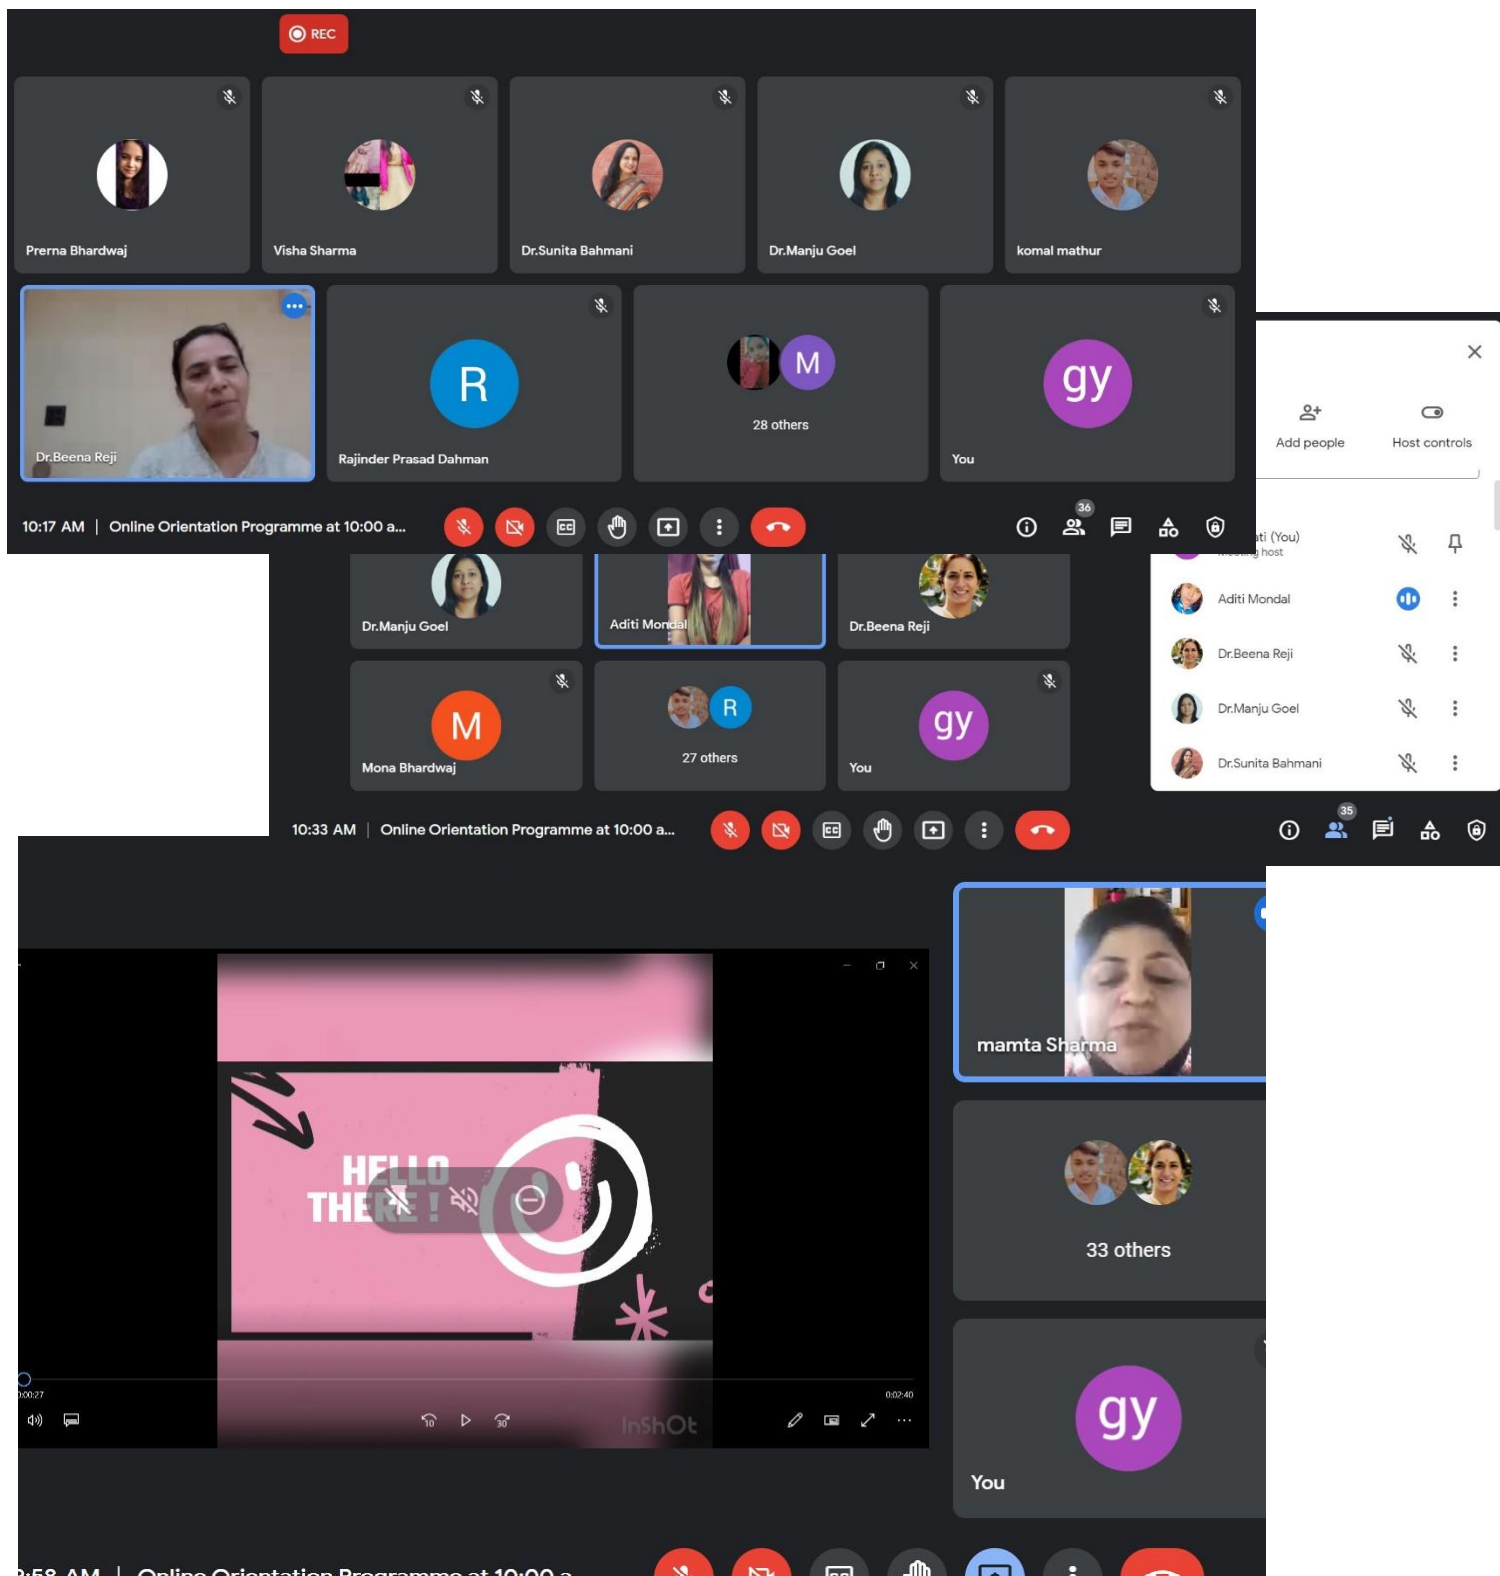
REC

Prerna Bhardwaj

Visha Sharma

Dr.Sunita Bahmani

Dr.Manju Goel

komal mathur

Dr.Beena Reji

R

Rajinder Prasad Dahman

M

28 others

gy

You

10:17 AM | Online Orientation Programme at 10:00 a...

36

Add people

Host controls

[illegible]ti (You)
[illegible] host

Aditi Mondal

Dr.Beena Reji

Dr.Manju Goel

Dr.Sunita Bahmani

Dr.Manju Goel

Aditi Mondal

Dr.Beena Reji

M

Mona Bhardwaj

R

27 others

gy

You

10:33 AM | Online Orientation Programme at 10:00 a...

35

mamta Sharma

33 others

gy

You

HELLO THERE !

0:00:27

0:02:40

InShOt

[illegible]:58 AM | Online Orientation Programme at 10:00 a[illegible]